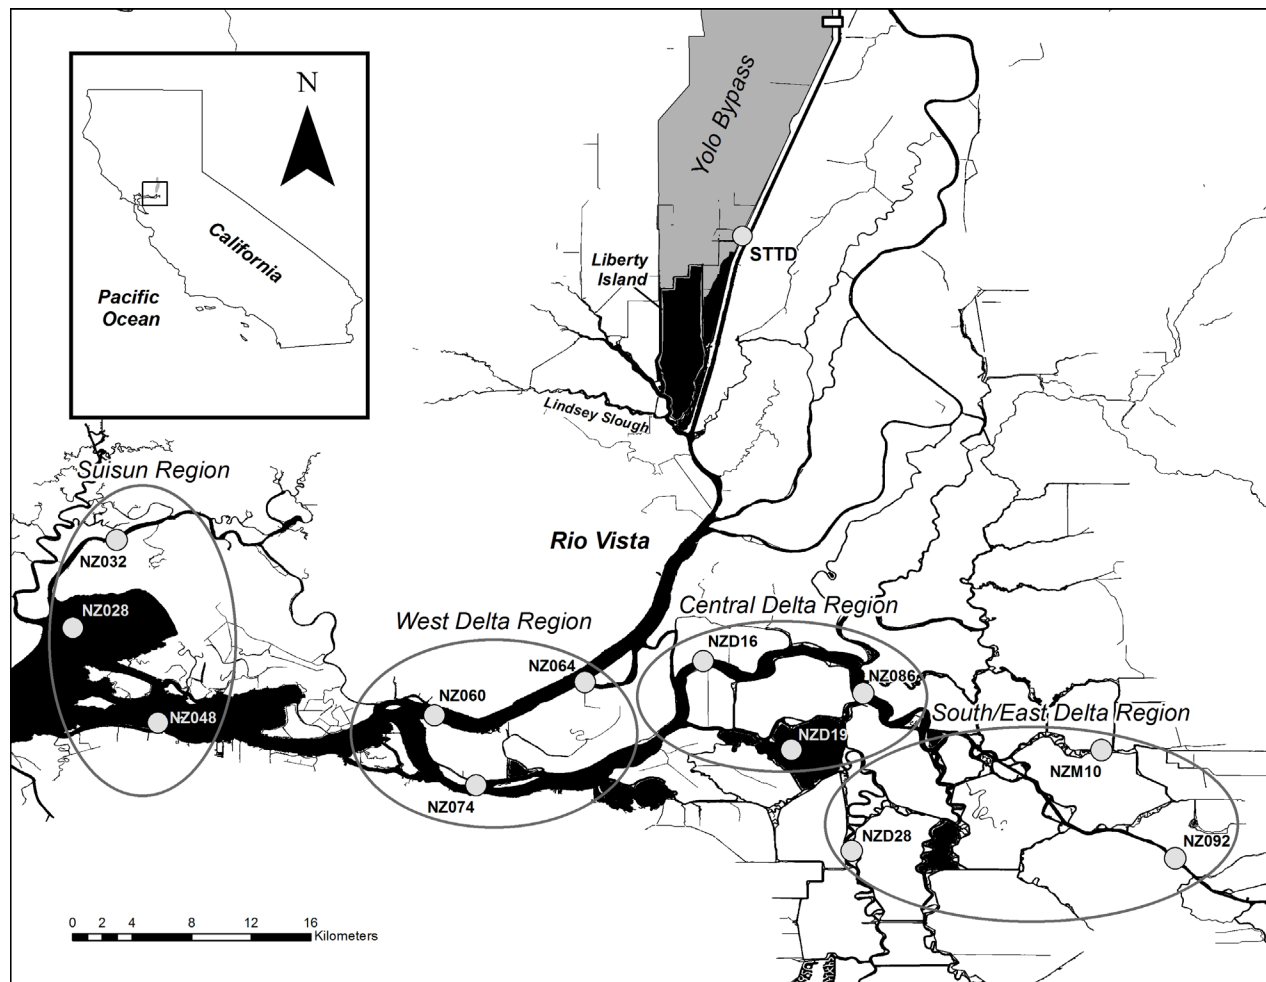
N

California

Pacific Ocean

Yolo Bypass

Liberty Island

STTD

Lindsey Slough

Suisun Region

NZ032

NZ028

NZ048

Rio Vista

West Delta Region

NZ064

NZ060

NZ074

Central Delta Region

NZD16

NZ086

NZD19

South/East Delta Region

NZM10

NZD28

NZ092

0 2 4 8 12 16
Kilometers